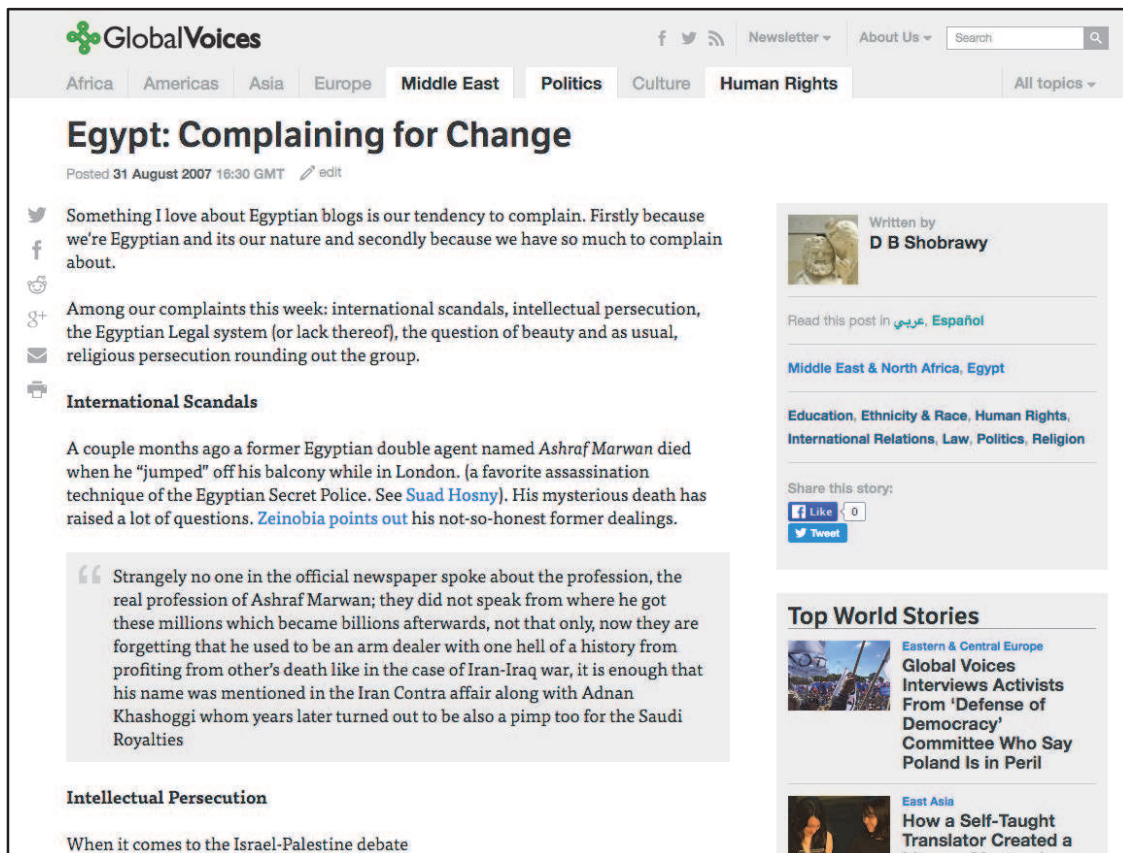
GlobalVoices

Newsletter ▾ About Us ▾ Search

Africa Americas Asia Europe Middle East Politics Culture Human Rights All topics ▾

Egypt: Complaining for Change

Posted 31 August 2007 16:30 GMT edit

Something I love about Egyptian blogs is our tendency to complain. Firstly because we're Egyptian and its our nature and secondly because we have so much to complain about.

Among our complaints this week: international scandals, intellectual persecution, the Egyptian Legal system (or lack thereof), the question of beauty and as usual, religious persecution rounding out the group.

International Scandals

A couple months ago a former Egyptian double agent named Ashraf Marwan died when he "jumped" off his balcony while in London. (a favorite assassination technique of the Egyptian Secret Police. See Suad Hosny). His mysterious death has raised a lot of questions. Zeinobia points out his not-so-honest former dealings.

Strangely no one in the official newspaper spoke about the profession, the real profession of Ashraf Marwan; they did not speak from where he got these millions which became billions afterwards, not that only, now they are forgetting that he used to be an arm dealer with one hell of a history from profiting from other's death like in the case of Iran-Iraq war, it is enough that his name was mentioned in the Iran Contra affair along with Adnan Khashoggi whom years later turned out to be also a pimp too for the Saudi Royalties

Intellectual Persecution

When it comes to the Israel-Palestine debate

Written by
D B Shobrawy

Read this post in عربي, Español

Middle East & North Africa, Egypt

Education, Ethnicity & Race, Human Rights, International Relations, Law, Politics, Religion

Share this story:
Like 0
Tweet

Top World Stories

Eastern & Central Europe
Global Voices Interviews Activists From 'Defense of Democracy' Committee Who Say Poland Is in Peril

East Asia
How a Self-Taught Translator Created a